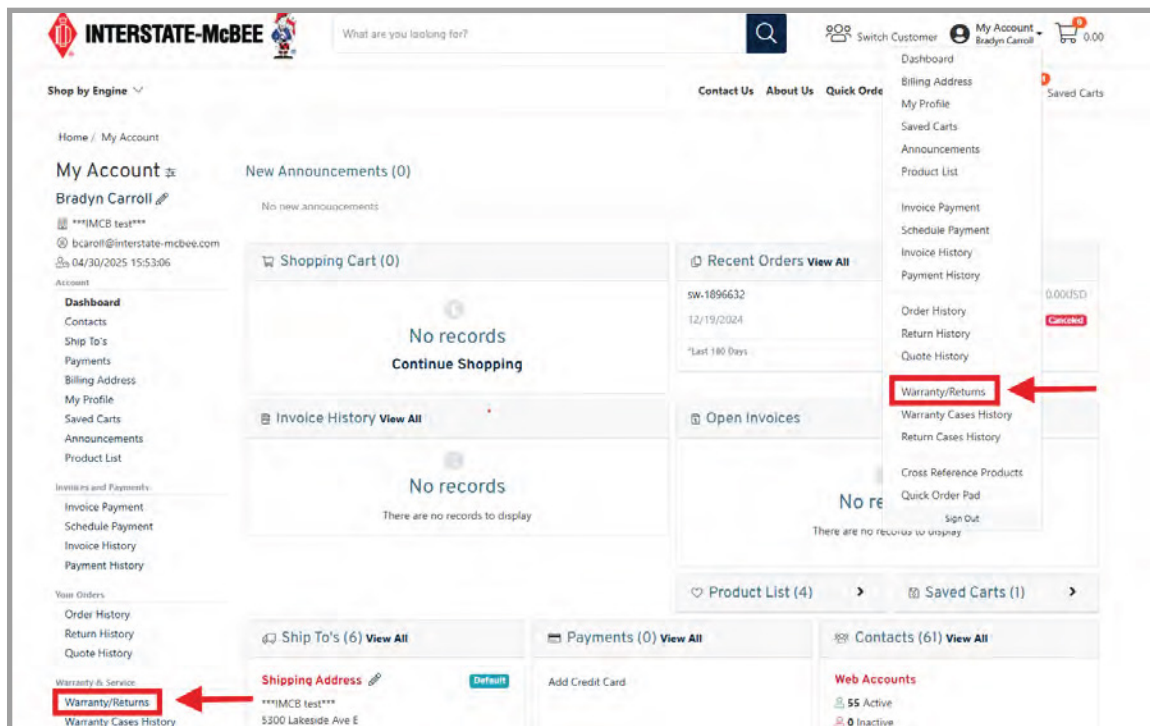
INTERSTATE-McBEE

What are you looking for?

Switch Customer

My Account
Bradyn Carroll

0

0.00

Shop by Engine

Contact Us About Us Quick Orde

0

Saved Carts

Dashboard
Billing Address
My Profile
Saved Carts
Announcements
Product List

Invoice Payment
Schedule Payment
Invoice History
Payment History

Order History
Return History
Quote History

Warranty/Returns
Warranty Cases History
Return Cases History

Cross Reference Products
Quick Order Pad
Sign Out

Home / My Account

My Account

Bradyn Carroll

***IMCB test***

bcaroll@interstate-mcbee.com

04/30/2025 15:53:06

Account
Dashboard
Contacts
Ship To's
Payments
Billing Address
My Profile
Saved Carts
Announcements
Product List

Invoices and Payments
Invoice Payment
Schedule Payment
Invoice History
Payment History

Your Orders
Order History
Return History
Quote History

Warranty & Service
Warranty/Returns
Warranty Cases History

New Announcements (0)

No new announcements

Shopping Cart (0)

No records

Continue Shopping

Recent Orders View All

SW-1896632

12/19/2024

*Last 180 Days

0.00USD

Canceled

Invoice History View All

No records

There are no records to display

Open Invoices

No re

There are no records to display

Product List (4)

Saved Carts (1)

Ship To's (6) View All

Shipping Address

Default

***IMCB test***

5300 Lakeside Ave E

Payments (0) View All

Add Credit Card

Contacts (61) View All

Web Accounts

55 Active

0 Inactive